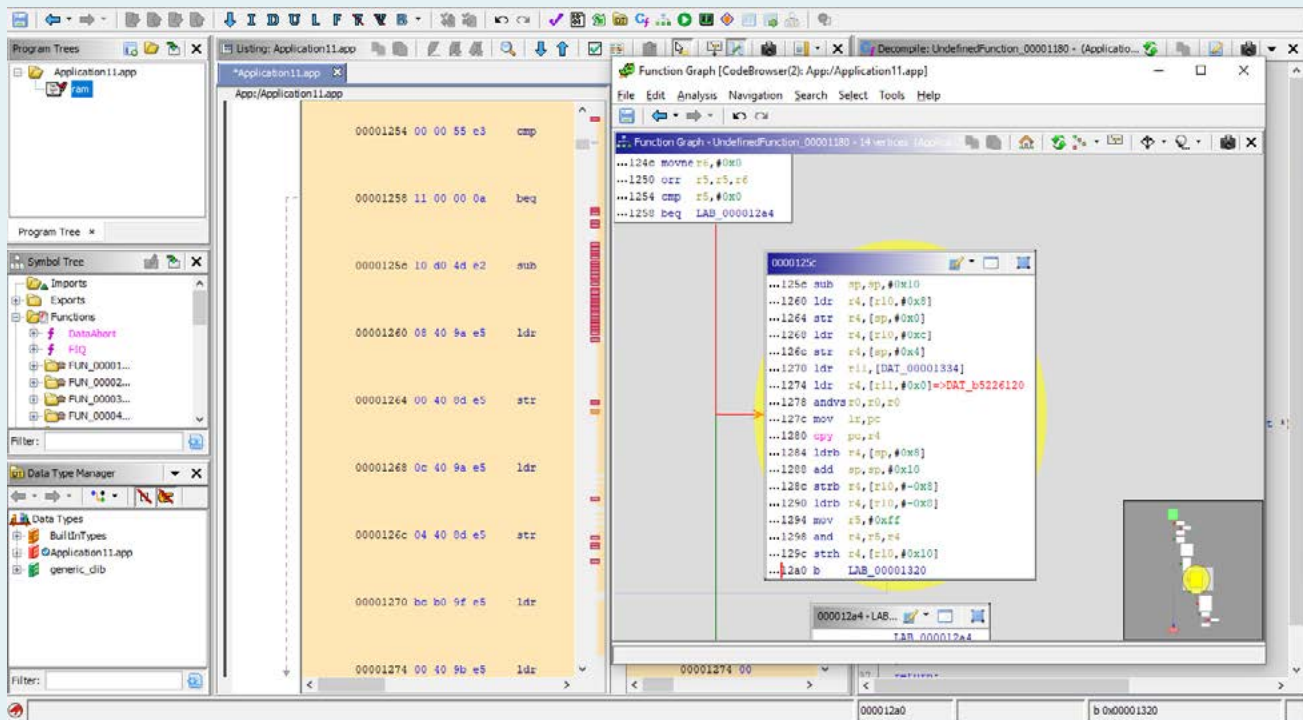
I D U L F R V B

Program Trees
Application11.app
ram
Program Tree ×

Symbol Tree
Imports
Exports
Functions
DataAbort
FIQ
FUN_00001...
FUN_00002...
FUN_00003...
FUN_00004...
Filter:

Data Type Manager
Data Types
BuiltInTypes
Application11.app
generic_clib
Filter:

Listing: Application11.app
*Application11.app ×
App:/Application11.app

00001254 00 00 55 e3 cmp
00001258 11 00 00 0a beq
0000125c 10 d0 4d e2 sub
00001260 08 40 9a e5 ldr
00001264 00 40 8d e5 str
00001268 0c 40 9a e5 ldr
0000126c 04 40 8d e5 str
00001270 bc b0 9f e5 ldr
00001274 00 40 9b e5 ldr

Decompile: UndefinedFunction_00001180 - (Applicatio...

Function Graph [CodeBrowser(2): App:/Application11.app]
File Edit Analysis Navigation Search Select Tools Help
Function Graph - UndefinedFunction_00001180 - 14 vertices

...124c movne r6,#0x0
...1250 orr r5,r5,r6
...1254 cmp r5,#0x0
...1258 beq LAB_000012a4

0000125c
...125c sub sp,sp,#0x10
...1260 ldr r4,[r10,#0x8]
...1264 str r4,[sp,#0x0]
...1268 ldr r4,[r10,#0xc]
...126c str r4,[sp,#0x4]
...1270 ldr r11,[DAT_00001334]
...1274 ldr r4,[r11,#0x0]=>DAT_b5226120
...1278 andvs r0,r0,r0
...127c mov lr,pc
...1280 cpy pc,r4
...1284 ldrb r4,[sp,#0x8]
...1288 add sp,sp,#0x10
...128c strb r4,[r10,#-0x8]
...1290 ldrb r4,[r10,#-0x8]
...1294 mov r5,#0xff
...1298 and r4,r5,r4
...129c strh r4,[r10,#-0x10]
...12a0 b LAB_00001320

000012a4 - LAB...
LAB_000012a4

00001274 00

000012a0
b 0x00001320